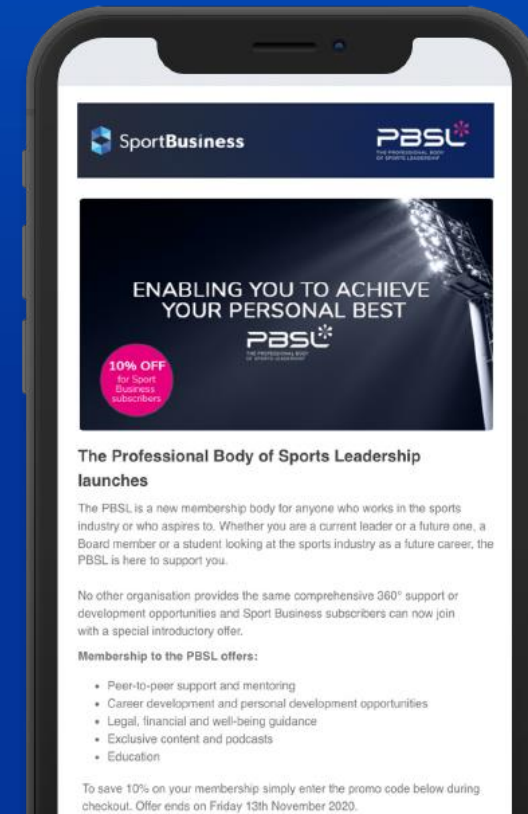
SportBusiness

PBSL
THE PROFESSIONAL BODY OF SPORTS LEADERSHIP

ENABLING YOU TO ACHIEVE YOUR PERSONAL BEST

PBSL
THE PROFESSIONAL BODY OF SPORTS LEADERSHIP

10% OFF for Sport Business subscribers

The Professional Body of Sports Leadership launches

The PBSL is a new membership body for anyone who works in the sports industry or who aspires to. Whether you are a current leader or a future one, a Board member or a student looking at the sports industry as a future career, the PBSL is here to support you.

No other organisation provides the same comprehensive 360° support or development opportunities and Sport Business subscribers can now join with a special introductory offer.

Membership to the PBSL offers:

- Peer-to-peer support and mentoring
- Career development and personal development opportunities
- Legal, financial and well-being guidance
- Exclusive content and podcasts
- Education

To save 10% on your membership simply enter the promo code below during checkout. Offer ends on Friday 13th November 2020.